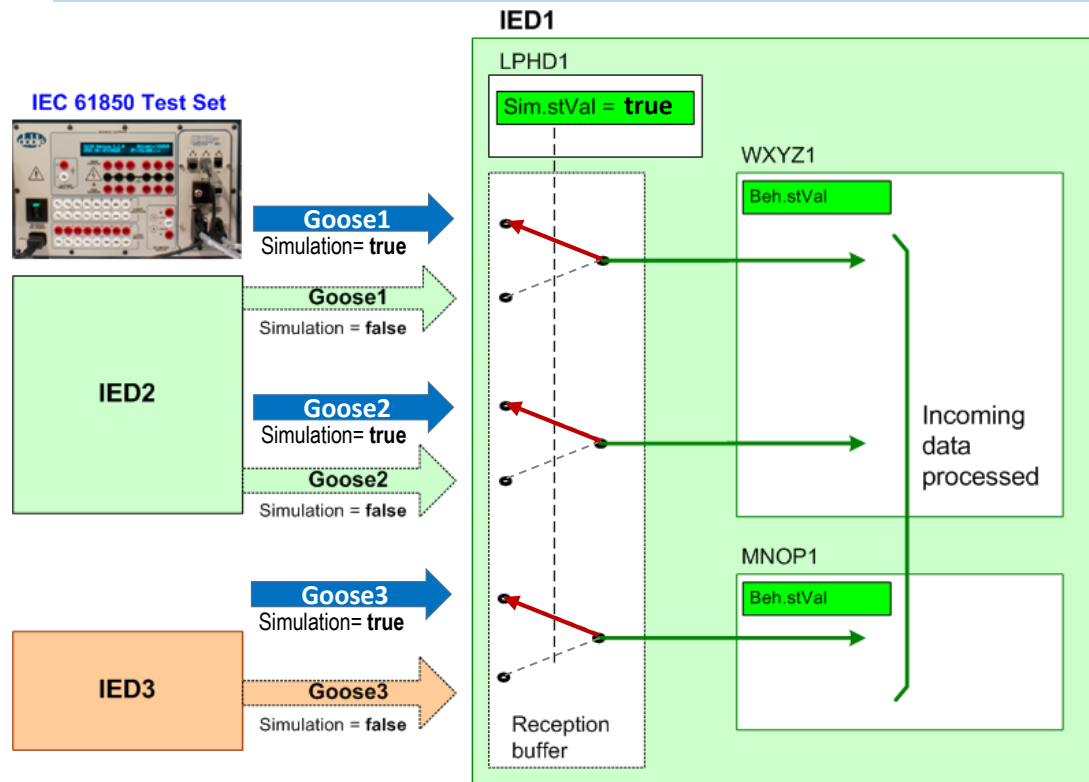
IED1

IEC 61850 Test Set

LPHD1

Sim.stVal = true

WXYZ1

Beh.stVal

Goose1
Simulation= true

Goose1
Simulation = false

IED2

Goose2
Simulation= true

Goose2
Simulation = false

Incoming data processed

MNOP1

Beh.stVal

Goose3
Simulation= true

IED3

Goose3
Simulation = false

Reception buffer